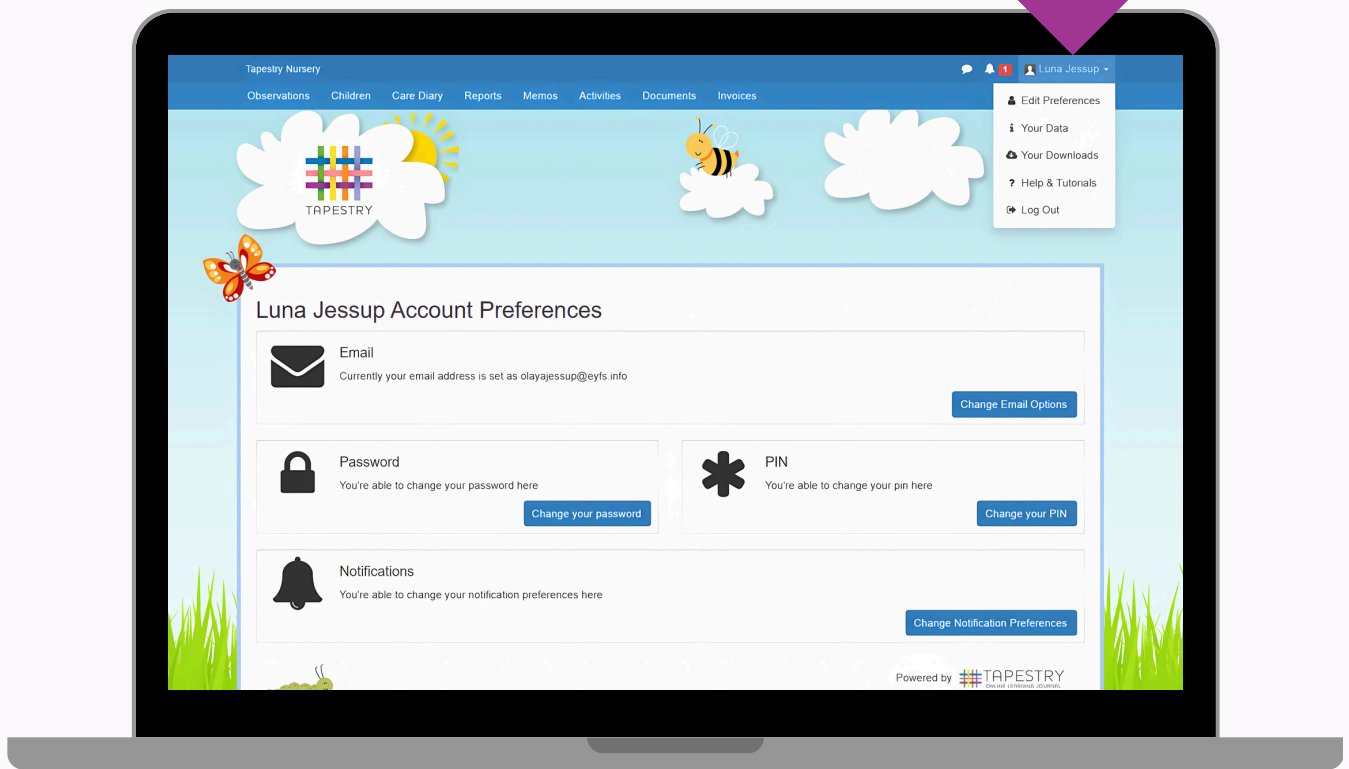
Tapestry Nursery

1 Luna Jessup

Observations Children Care Diary Reports Memos Activities Documents Invoices

Edit Preferences
Your Data
Your Downloads
Help & Tutorials
Log Out

TAPESTRY

Luna Jessup Account Preferences

Email
Currently your email address is set as olayajessup@eyfs.info
Change Email Options

Password
You're able to change your password here
Change your password

PIN
You're able to change your pin here
Change your PIN

Notifications
You're able to change your notification preferences here
Change Notification Preferences

Powered by TAPESTRY ONLINE LEARNING JOURNAL